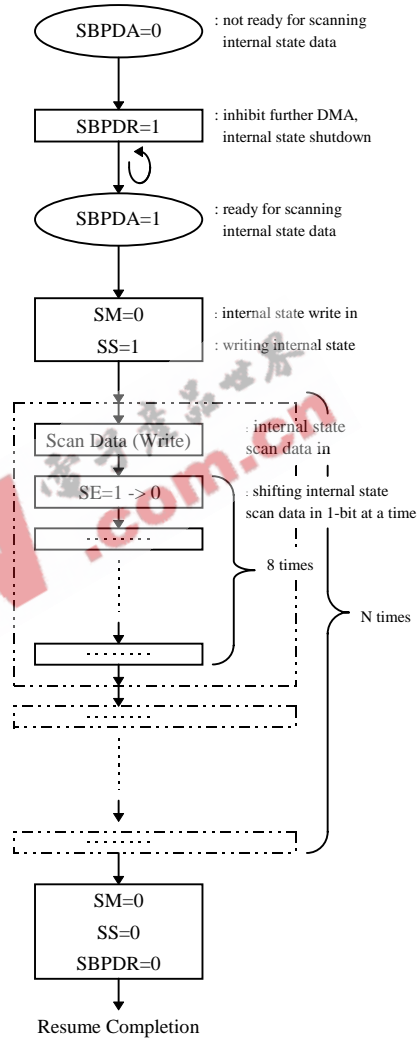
SBPDA=0

: not ready for scanning internal state data

SBPDR=1

: inhibit further DMA, internal state shutdown

SBPDA=1

: ready for scanning internal state data

SM=0

SS=1

: internal state write in

: writing internal state

Scan Data (Write)

: internal state scan data in

SE=1 -> 0

: shifting internal state scan data in 1-bit at a time

8 times

N times

SM=0

SS=0

SBPDR=0

Resume Completion